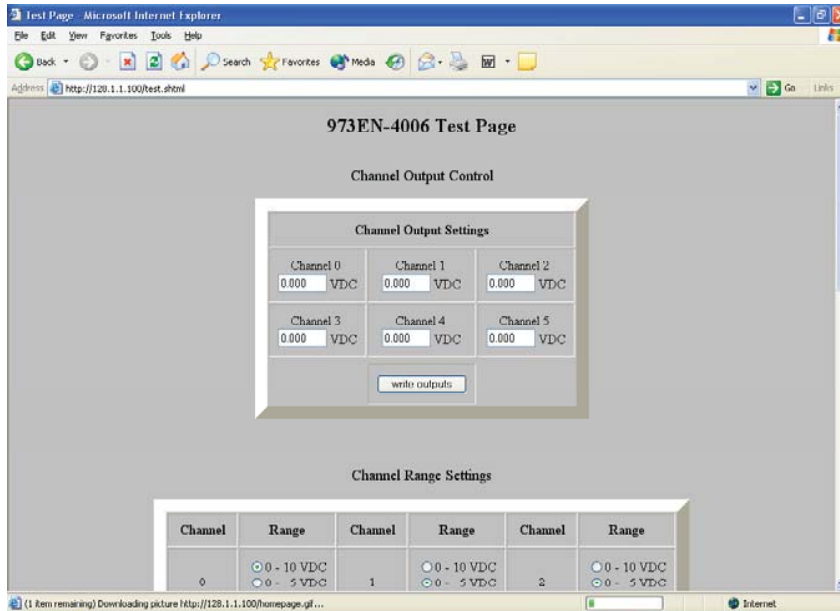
Test Page - Microsoft Internet Explorer

File Edit View Favorites Tools Help

Back Search Favorites Media

Address http://128.1.1.100/test.shtml

Go Links

973EN-4006 Test Page

Channel Output Control

| Channel Output Settings | | |
|---|---|---|
| Channel 0 0.000 VDC | Channel 1 0.000 VDC | Channel 2 0.000 VDC |
| Channel 3 0.000 VDC | Channel 4 0.000 VDC | Channel 5 0.000 VDC |
| | write outputs | |

Channel Range Settings

| Channel | Range | Channel | Range | Channel | Range |
|---|---|---|---|---|---|
| 0 | 0 - 10 VDC 0 - 5 VDC | 1 | 0 - 10 VDC 0 - 5 VDC | 2 | 0 - 10 VDC 0 - 5 VDC |

(1 item remaining) Downloading picture http://128.1.1.100/homepage.gif...

Internet